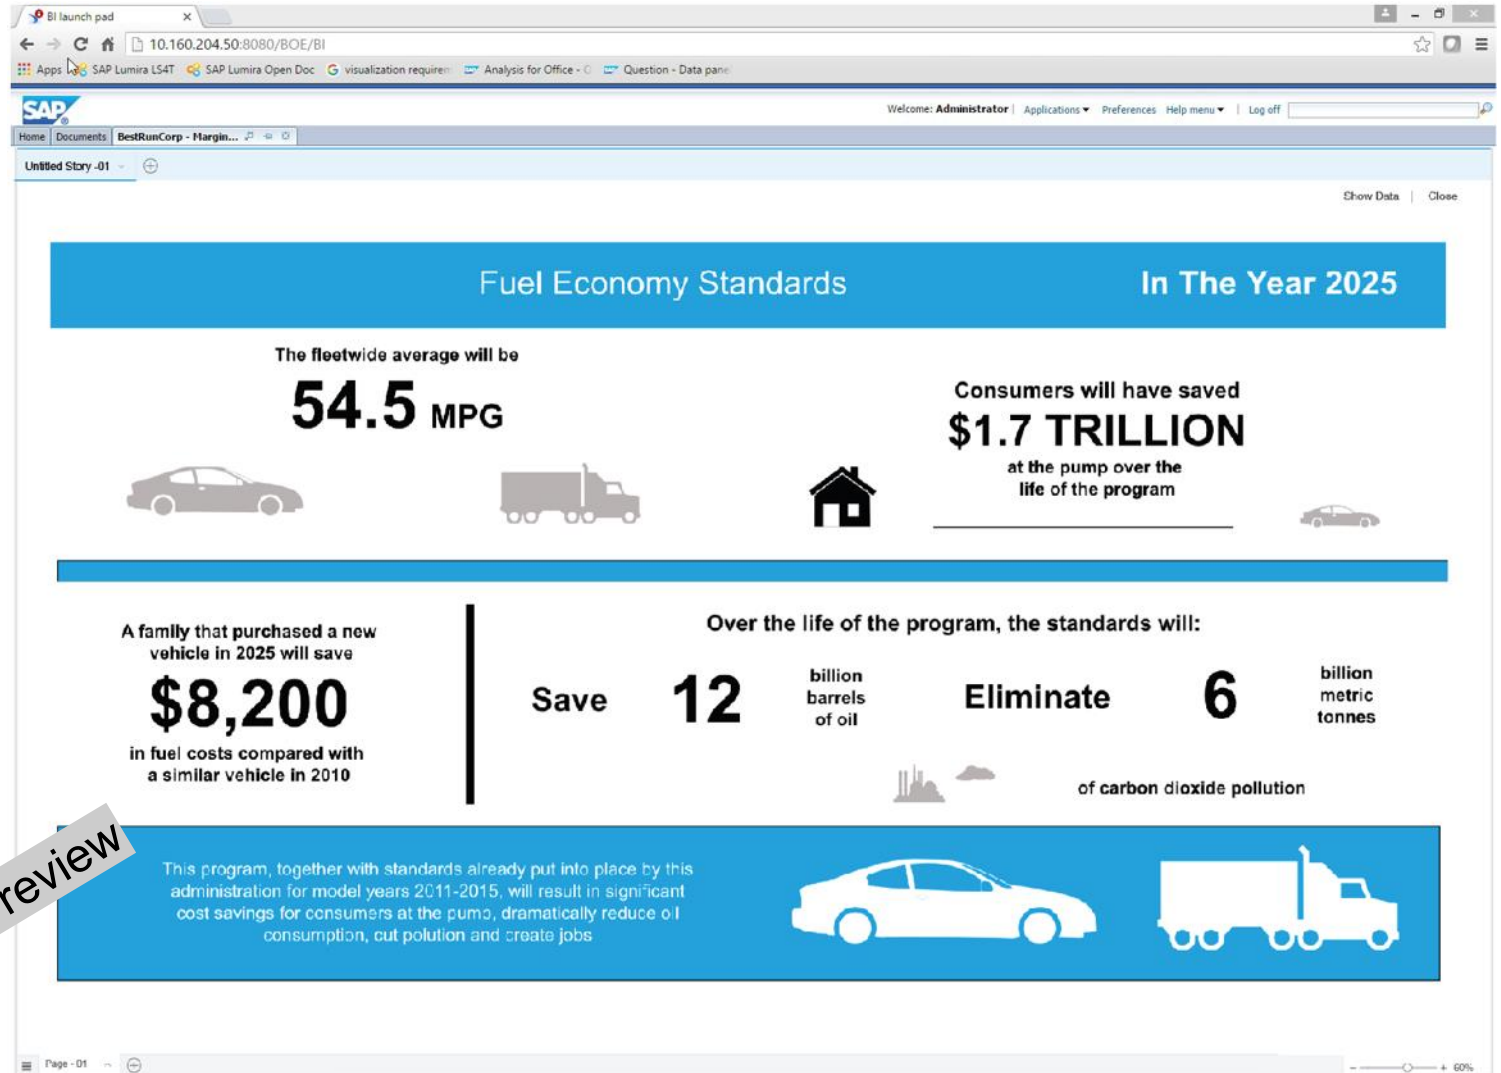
BI launch pad ×

10.160.204.50:8080/BOE/BI

Apps SAP Lumira LS4T SAP Lumira Open Doc visualization requirem Analysis for Office - C Question - Data pane

SAP

Welcome: Administrator | Applications ▾ Preferences Help menu ▾ | Log off

Home Documents BestRunCorp - Margin...

Untitled Story -01

Show Data | Close

Fuel Economy Standards In The Year 2025

The fleetwide average will be

54.5 MPG

Consumers will have saved

$1.7 TRILLION

at the pump over the life of the program

A family that purchased a new vehicle in 2025 will save

$8,200

in fuel costs compared with a similar vehicle in 2010

Over the life of the program, the standards will:

Save 12 billion barrels of oil

Eliminate 6 billion metric tonnes

of carbon dioxide pollution

This program, together with standards already put into place by this administration for model years 2011-2015, will result in significant cost savings for consumers at the pump, dramatically reduce oil consumption, cut polution and create jobs

review

Page - 01

60%